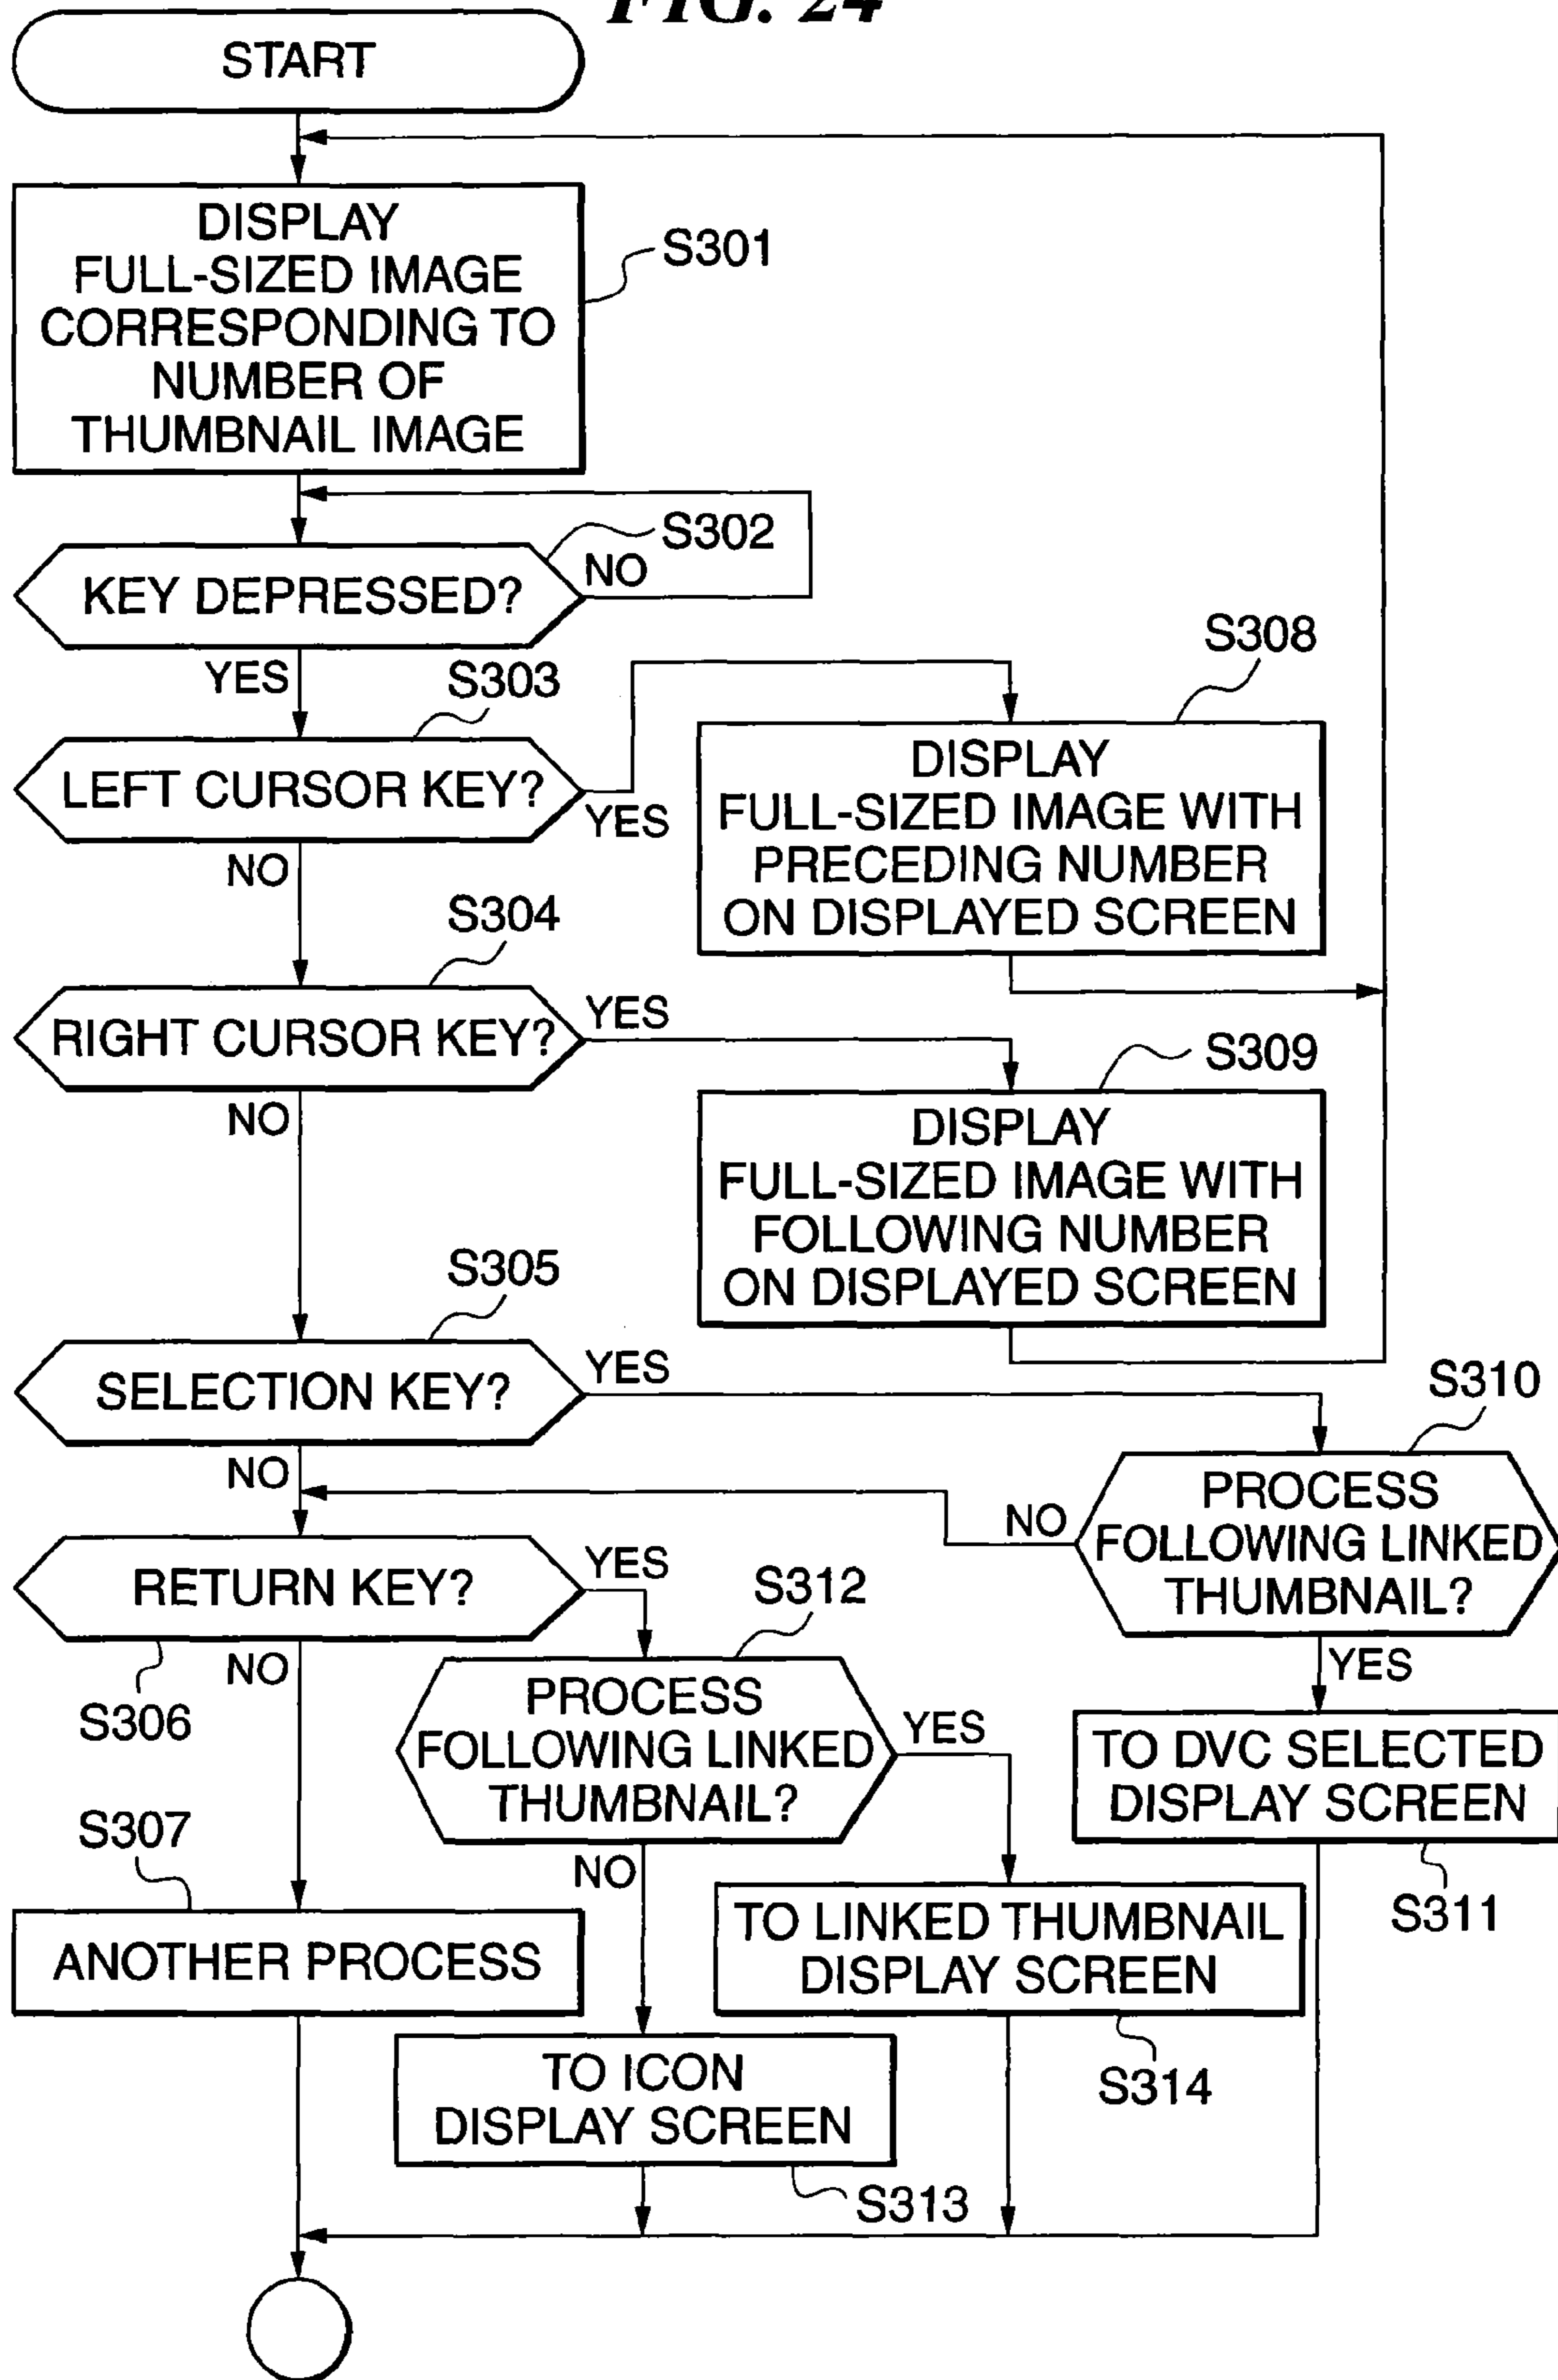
FIG. 24

START

DISPLAY FULL-SIZED IMAGE CORRESPONDING TO NUMBER OF THUMBNAIL IMAGE

S301

KEY DEPRESSED?

S302

NO

YES

S303

LEFT CURSOR KEY?

YES

S308

DISPLAY FULL-SIZED IMAGE WITH PRECEDING NUMBER ON DISPLAYED SCREEN

NO

S304

RIGHT CURSOR KEY?

YES

S309

DISPLAY FULL-SIZED IMAGE WITH FOLLOWING NUMBER ON DISPLAYED SCREEN

NO

S305

SELECTION KEY?

YES

S310

NO

PROCESS FOLLOWING LINKED THUMBNAIL?

NO

RETURN KEY?

YES

S312

YES

S306

NO

PROCESS FOLLOWING LINKED THUMBNAIL?

YES

TO DVC SELECTED DISPLAY SCREEN

S307

NO

TO LINKED THUMBNAIL DISPLAY SCREEN

S311

ANOTHER PROCESS

TO ICON DISPLAY SCREEN

S314

S313